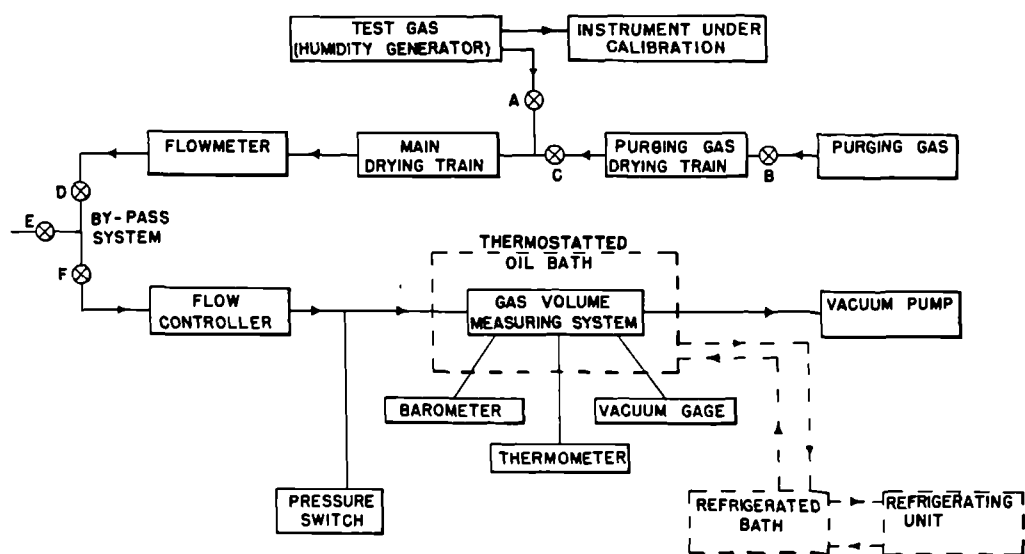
TEST GAS (HUMIDITY GENERATOR)

INSTRUMENT UNDER CALIBRATION

A

FLOWMETER

MAIN DRYING TRAIN

C

PURGING GAS DRYING TRAIN

B

PURGING GAS

D

E

BY-PASS SYSTEM

F

THERMOSTATTED OIL BATH

FLOW CONTROLLER

GAS VOLUME MEASURING SYSTEM

VACUUM PUMP

BAROMETER

VACUUM GAGE

THERMOMETER

PRESSURE SWITCH

REFRIGERATED BATH

REFRIGERATING UNIT